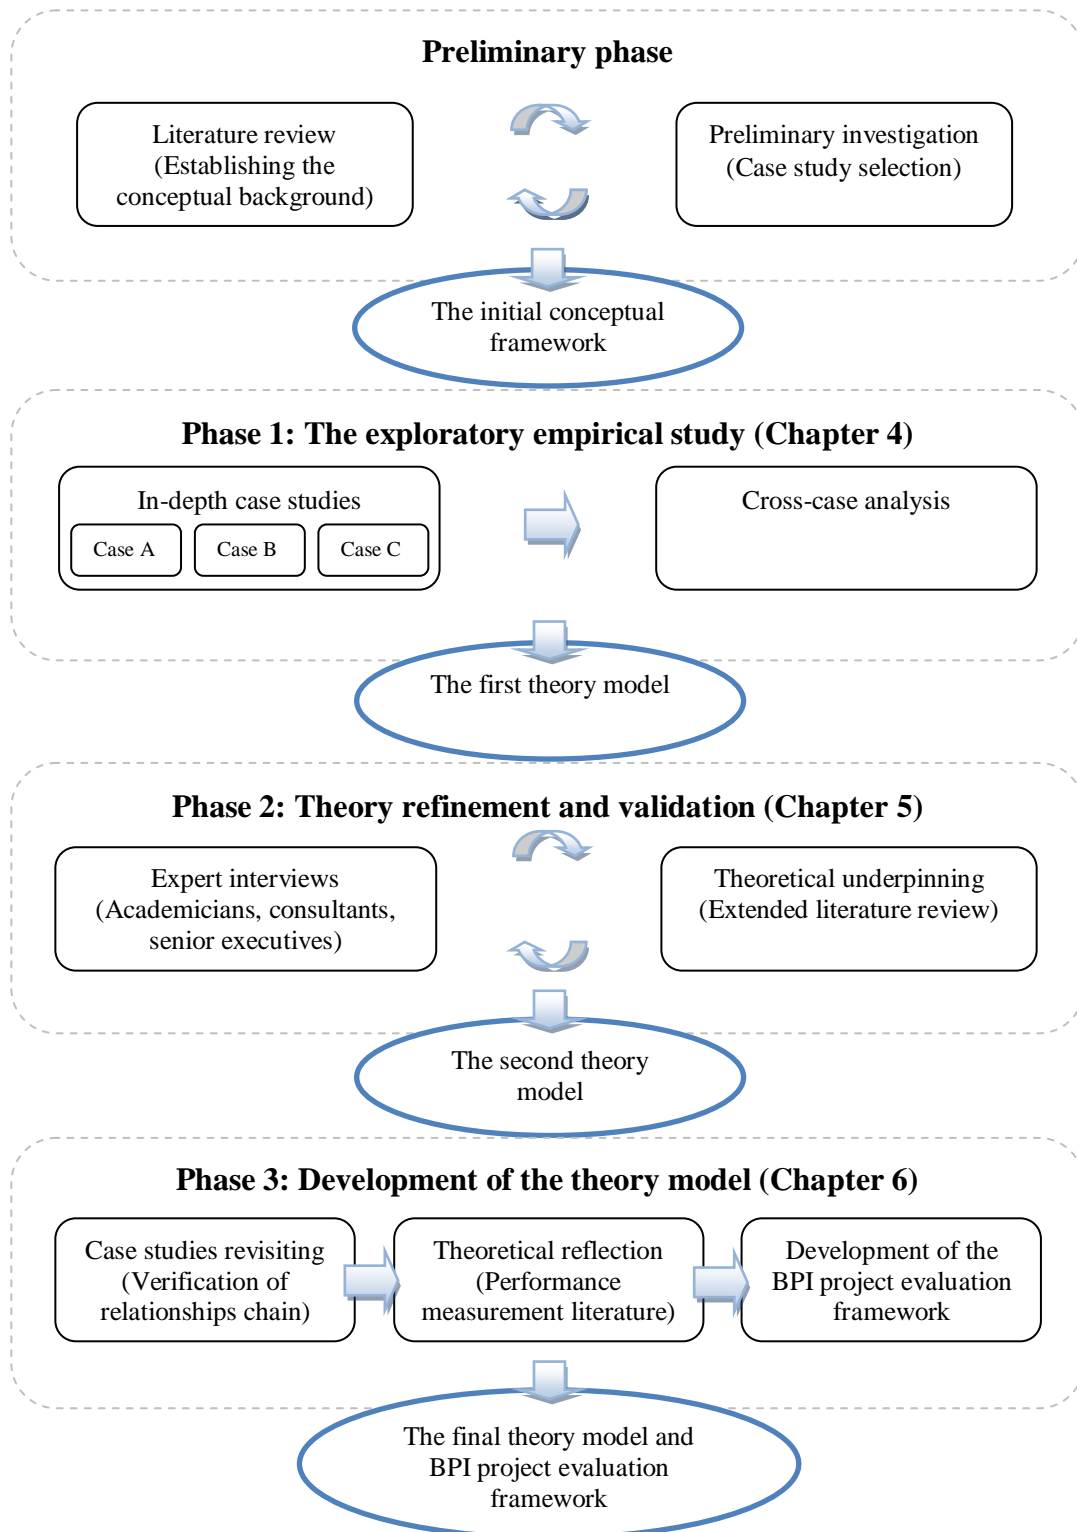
Preliminary phase

Literature review (Establishing the conceptual background)

Preliminary investigation (Case study selection)

The initial conceptual framework

Phase 1: The exploratory empirical study (Chapter 4)

In-depth case studies

Case A

Case B

Case C

Cross-case analysis

The first theory model

Phase 2: Theory refinement and validation (Chapter 5)

Expert interviews (Academicians, consultants, senior executives)

Theoretical underpinning (Extended literature review)

The second theory model

Phase 3: Development of the theory model (Chapter 6)

Case studies revisiting (Verification of relationships chain)

Theoretical reflection (Performance measurement literature)

Development of the BPI project evaluation framework

The final theory model and BPI project evaluation framework